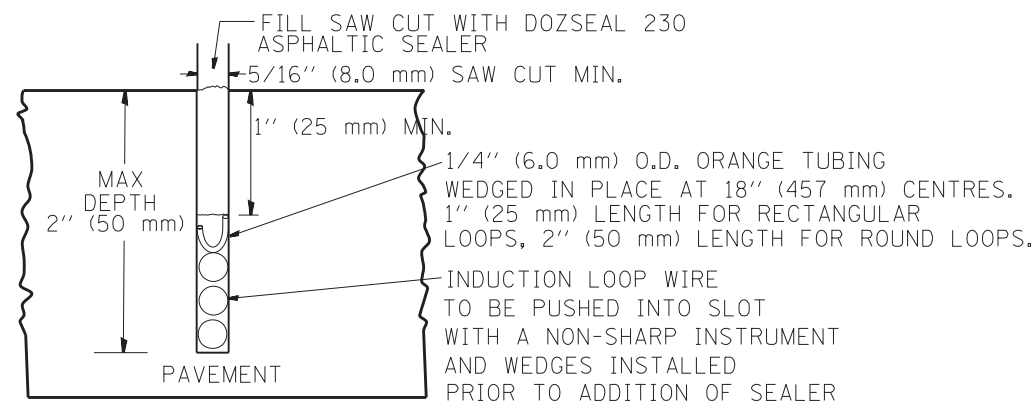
FILL SAW CUT WITH DOZSEAL 230 ASPHALTIC SEALER

5/16'' (8.0 mm) SAW CUT MIN.

1'' (25 mm) MIN.

MAX DEPTH 2'' (50 mm)

1/4'' (6.0 mm) O.D. ORANGE TUBING WEDGED IN PLACE AT 18'' (457 mm) CENTRES. 1'' (25 mm) LENGTH FOR RECTANGULAR LOOPS, 2'' (50 mm) LENGTH FOR ROUND LOOPS.

INDUCTION LOOP WIRE TO BE PUSHED INTO SLOT WITH A NON-SHARP INSTRUMENT AND WEDGES INSTALLED PRIOR TO ADDITION OF SEALER

PAVEMENT